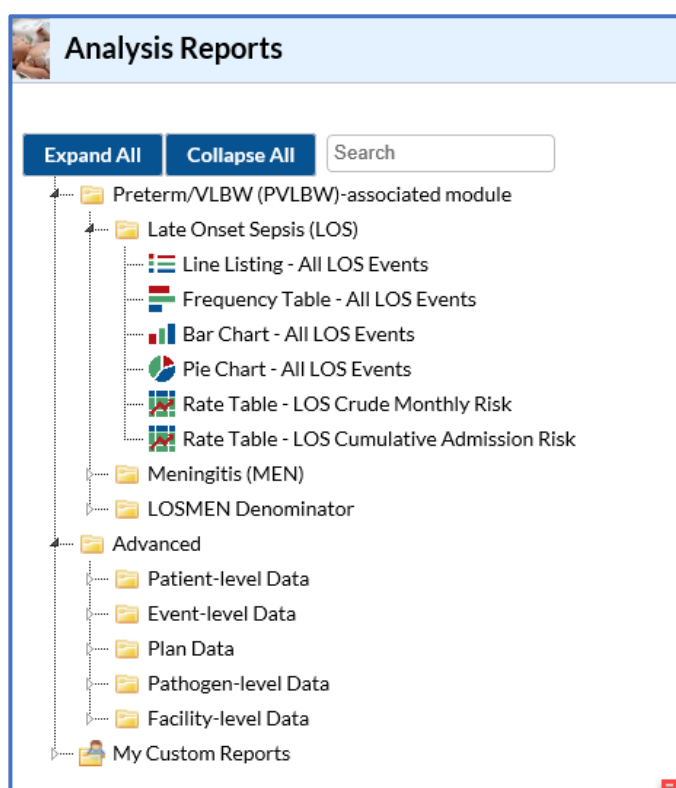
Analysis Reports

Expand All
Collapse All
Search

Preterm/VLBW (PVLBW)-associated module
Late Onset Sepsis (LOS)
Line Listing - All LOS Events
Frequency Table - All LOS Events
Bar Chart - All LOS Events
Pie Chart - All LOS Events
Rate Table - LOS Crude Monthly Risk
Rate Table - LOS Cumulative Admission Risk
Meningitis (MEN)
LOSMEN Denominator
Advanced
Patient-level Data
Event-level Data
Plan Data
Pathogen-level Data
Facility-level Data
My Custom Reports